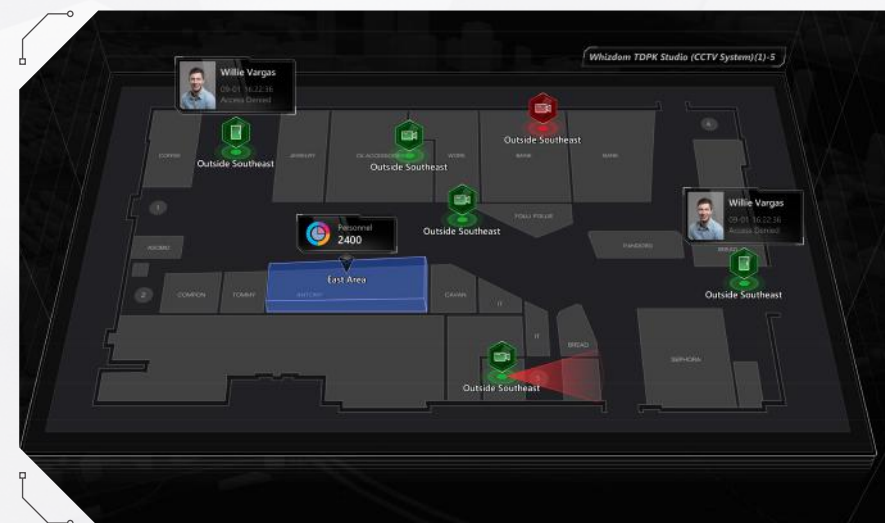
Whizdom TDPK Studio (CCTV System)(1)-5

Willie Vargas
09-01 16:22:36
Access Denied

Outside Southeast

Outside Southeast

Outside Southeast

Outside Southeast

Personnel
2400

East Area

Willie Vargas
09-01 16:22:36
Access Denied

Outside Southeast

Outside Southeast

COMPION
TOMMY
CAVAN
BREAD
SEPHORA
PANDORA
BANK
BANK